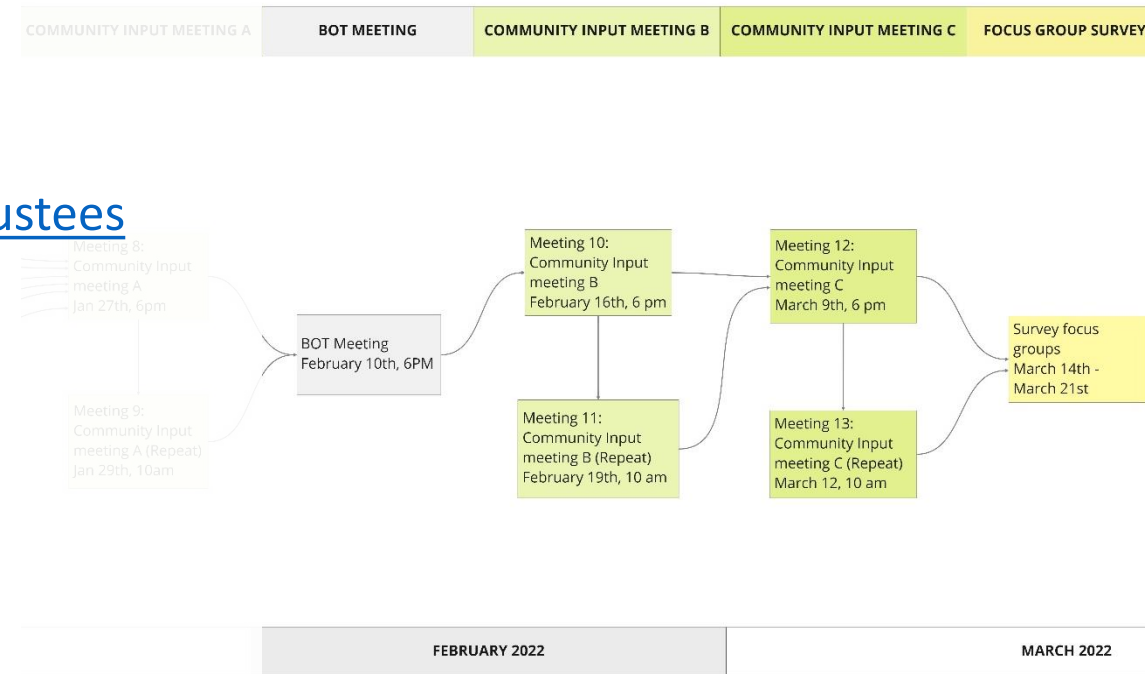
COMMUNITY INPUT MEETING A | BOT MEETING | COMMUNITY INPUT MEETING B | COMMUNITY INPUT MEETING C | FOCUS GROUP SURVEY

ustees

Meeting 8: Community Input meeting A Jan 27th, 6pm

Meeting 9: Community Input meeting A (Repeat) Jan 29th, 10am

BOT Meeting February 10th, 6PM

Meeting 10: Community Input meeting B February 16th, 6 pm

Meeting 11: Community Input meeting B (Repeat) February 19th, 10 am

Meeting 12: Community Input meeting C March 9th, 6 pm

Meeting 13: Community Input meeting C (Repeat) March 12, 10 am

Survey focus groups March 14th - March 21st

FEBRUARY 2022

MARCH 2022